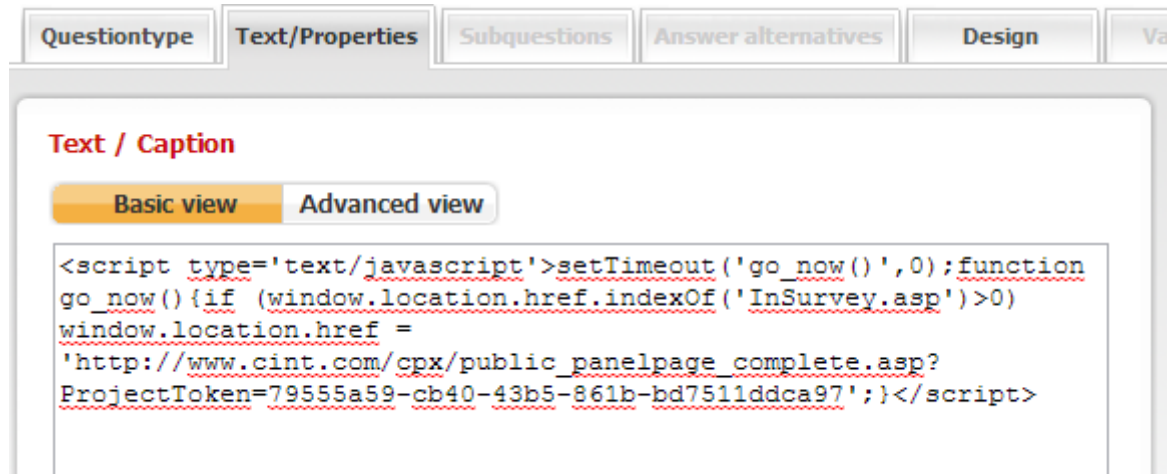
Questiontype | Text/Properties | Subquestions | Answer alternatives | Design | Va

Text / Caption

Basic view | Advanced view

<script type='text/javascript'>setTimeout('go_now()',0);function go_now(){if (window.location.href.indexOf('InSurvey.asp')>0) window.location.href = 'http://www.cint.com/cpx/public_panelpage_complete.asp?ProjectToken=79555a59-cb40-43b5-861b-bd7511ddca97';}</script>